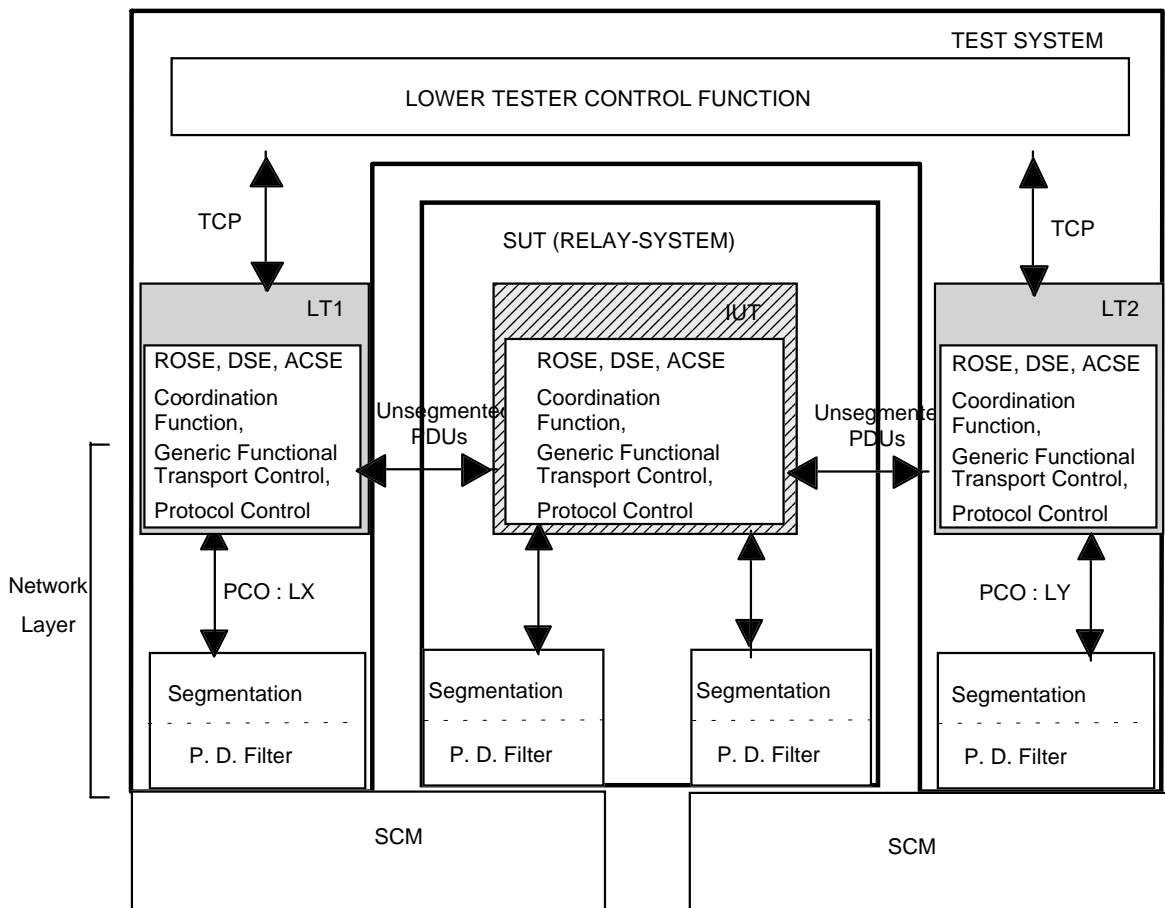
TEST SYSTEM

LOWER TESTER CONTROL FUNCTION

TCP

TCP

SUT (RELAY-SYSTEM)

LT1

ROSE, DSE, ACSE

Coordination Function,

Generic Functional Transport Control,

Protocol Control

IUT

ROSE, DSE, ACSE

Coordination Function,

Generic Functional Transport Control,

Protocol Control

LT2

ROSE, DSE, ACSE

Coordination Function,

Generic Functional Transport Control,

Protocol Control

Unsegmented PDUs

Unsegmented PDUs

Network Layer

PCO : LX

PCO : LY

Segmentation

P. D. Filter

Segmentation

P. D. Filter

Segmentation

P. D. Filter

Segmentation

P. D. Filter

SCM

SCM